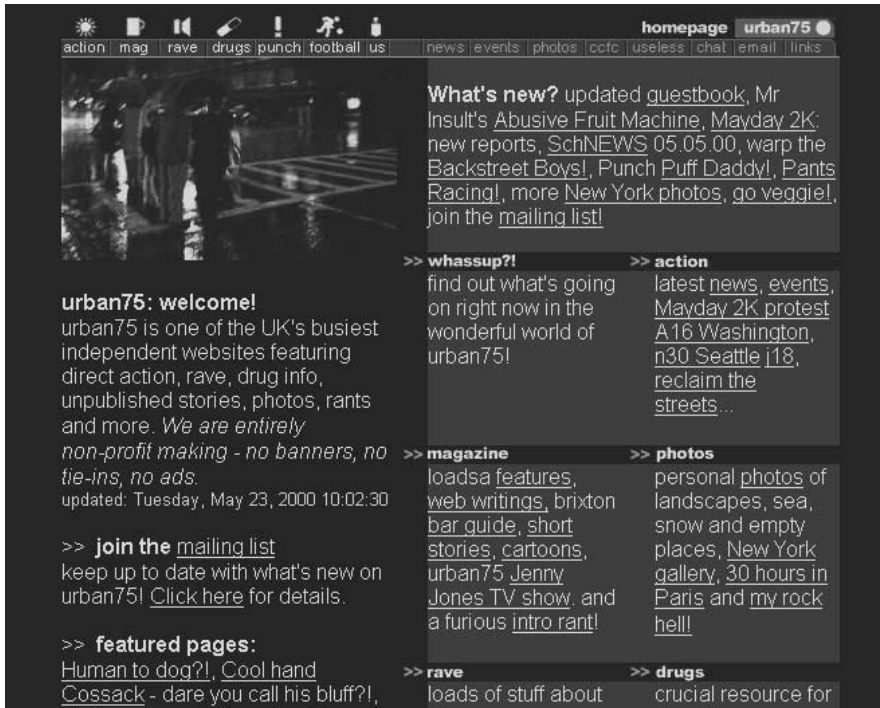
action | mag | rave | drugs | punch | football | us

homepage urban75

news | events | photos | ccfc | useless | chat | email | links

What's new? updated guestbook, Mr Insult's Abusive Fruit Machine, Mayday 2K: new reports, SchNEWS 05.05.00, warp the Backstreet Boys!, Punch Puff Daddy!, Pants Racing!, more New York photos, go veggie!, join the mailing list!

>> whassup?!
find out what's going on right now in the wonderful world of urban75!

>> action
latest news, events, Mayday 2K protest A16 Washington, n30 Seattle j18, reclaim the streets...

urban75: welcome!
urban75 is one of the UK's busiest independent websites featuring direct action, rave, drug info, unpublished stories, photos, rants and more. We are entirely non-profit making - no banners, no tie-ins, no ads.
updated: Tuesday, May 23, 2000 10:02:30

>> join the mailing list
keep up to date with what's new on urban75! Click here for details.

>> featured pages:
Human to dog?!, Cool hand Cossack - dare you call his bluff?!,

>> magazine
loadsa features, web writings, brixton bar guide, short stories, cartoons, urban75 Jenny Jones TV show. and a furious intro rant!

>> photos
personal photos of landscapes, sea, snow and empty places, New York gallery, 30 hours in Paris and my rock hell!

>> rave
loads of stuff about

>> drugs
crucial resource for